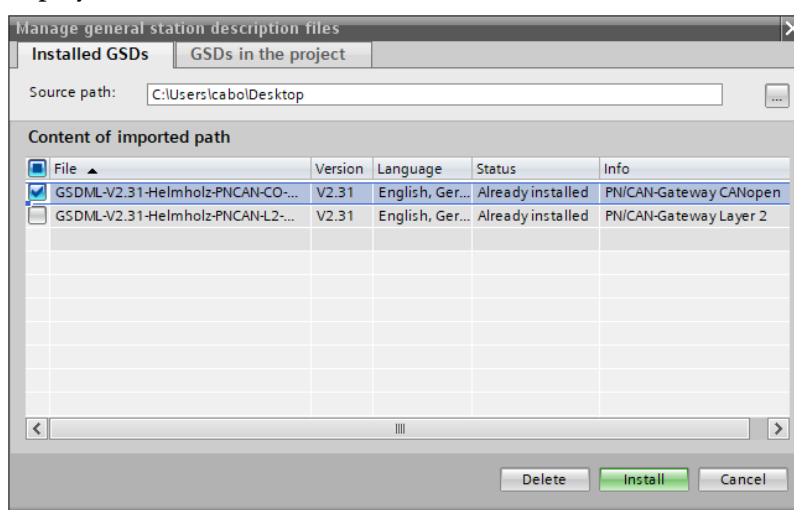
Manage general station description files

Installed GSDs | GSDs in the project

Source path: C:\Users\cabo\Desktop ...

Content of imported path

| File | Version | Language | Status | Info |
|---|---|---|---|---|
| GSDML-V2.31-Helmholz-PNCAN-CO-... | V2.31 | English, Ger... | Already installed | PN/CAN-Gateway CANopen |
| GSDML-V2.31-Helmholz-PNCAN-L2-... | V2.31 | English, Ger... | Already installed | PN/CAN-Gateway Layer 2 |

Delete | Install | Cancel